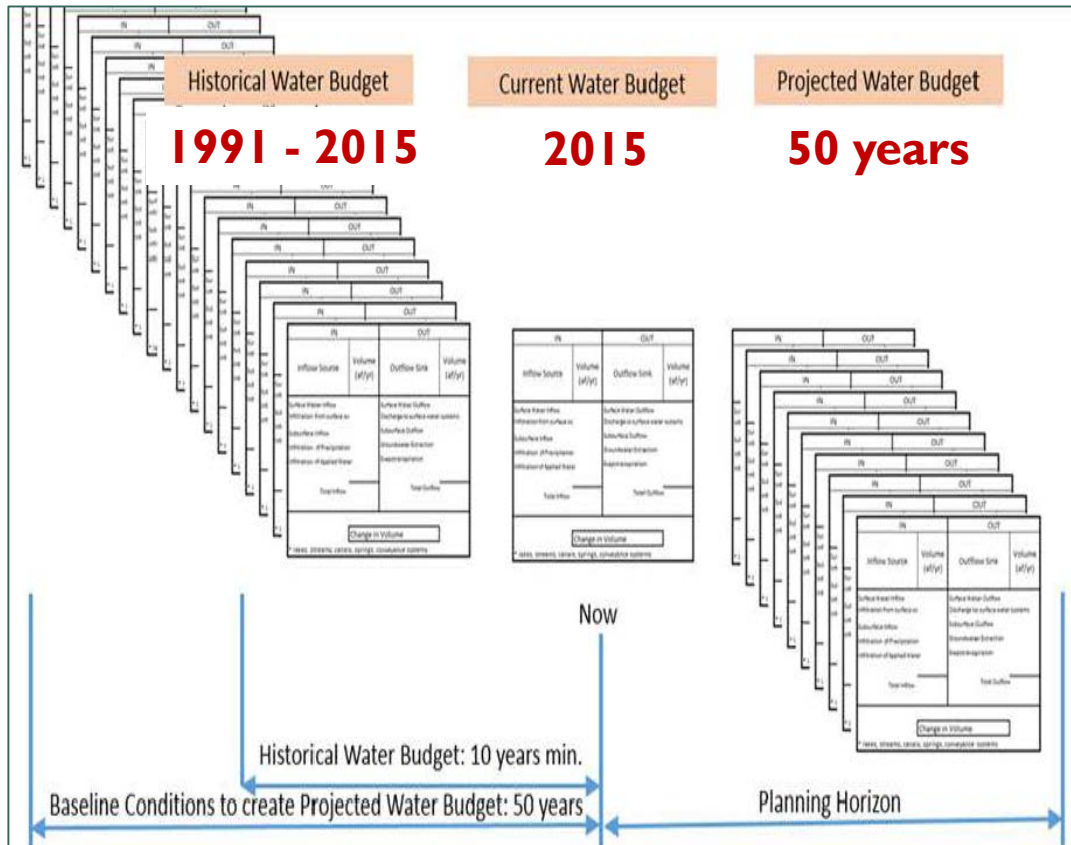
Historical Water Budget

1991 - 2015

Current Water Budget

2015

Projected Water Budget

50 years

| IN | | OUT | |
|---|---|---|---|
| Inflow Source | Volume (af/yr) | Outflow Sink | Volume (af/yr) |
| Surface Water Inflow<br>Infiltration from surface ws<br>Subsurface Inflow<br>Infiltration of Precipitation<br>Infiltration of Applied Water | | Surface Water Outflow<br>Discharge to surface water systems<br>Subsurface Outflow<br>Groundwater Extraction<br>Evapotranspiration | |
| Total Inflow | | Total Outflow | |

Change in Volume

* lakes, streams, canals, springs, conveyance systems

| IN | | OUT | |
|---|---|---|---|
| Inflow Source | Volume (af/yr) | Outflow Sink | Volume (af/yr) |
| Surface Water Inflow<br>Infiltration from surface ws<br>Subsurface Inflow<br>Infiltration of Precipitation<br>Infiltration of Applied Water | | Surface Water Outflow<br>Discharge to surface water systems<br>Subsurface Outflow<br>Groundwater Extraction<br>Evapotranspiration | |
| Total Inflow | | Total Outflow | |

Change in Volume

* lakes, streams, canals, springs, conveyance systems

| IN | | OUT | |
|---|---|---|---|
| Inflow Source | Volume (af/yr) | Outflow Sink | Volume (af/yr) |
| Surface Water Inflow<br>Infiltration from surface ws<br>Subsurface Inflow<br>Infiltration of Precipitation<br>Infiltration of Applied Water | | Surface Water Outflow<br>Discharge to surface water systems<br>Subsurface Outflow<br>Groundwater Extraction<br>Evapotranspiration | |
| Total Inflow | | Total Outflow | |

Change in Volume

* lakes, streams, canals, springs, conveyance systems

Now

Historical Water Budget: 10 years min.

Baseline Conditions to create Projected Water Budget: 50 years

Planning Horizon